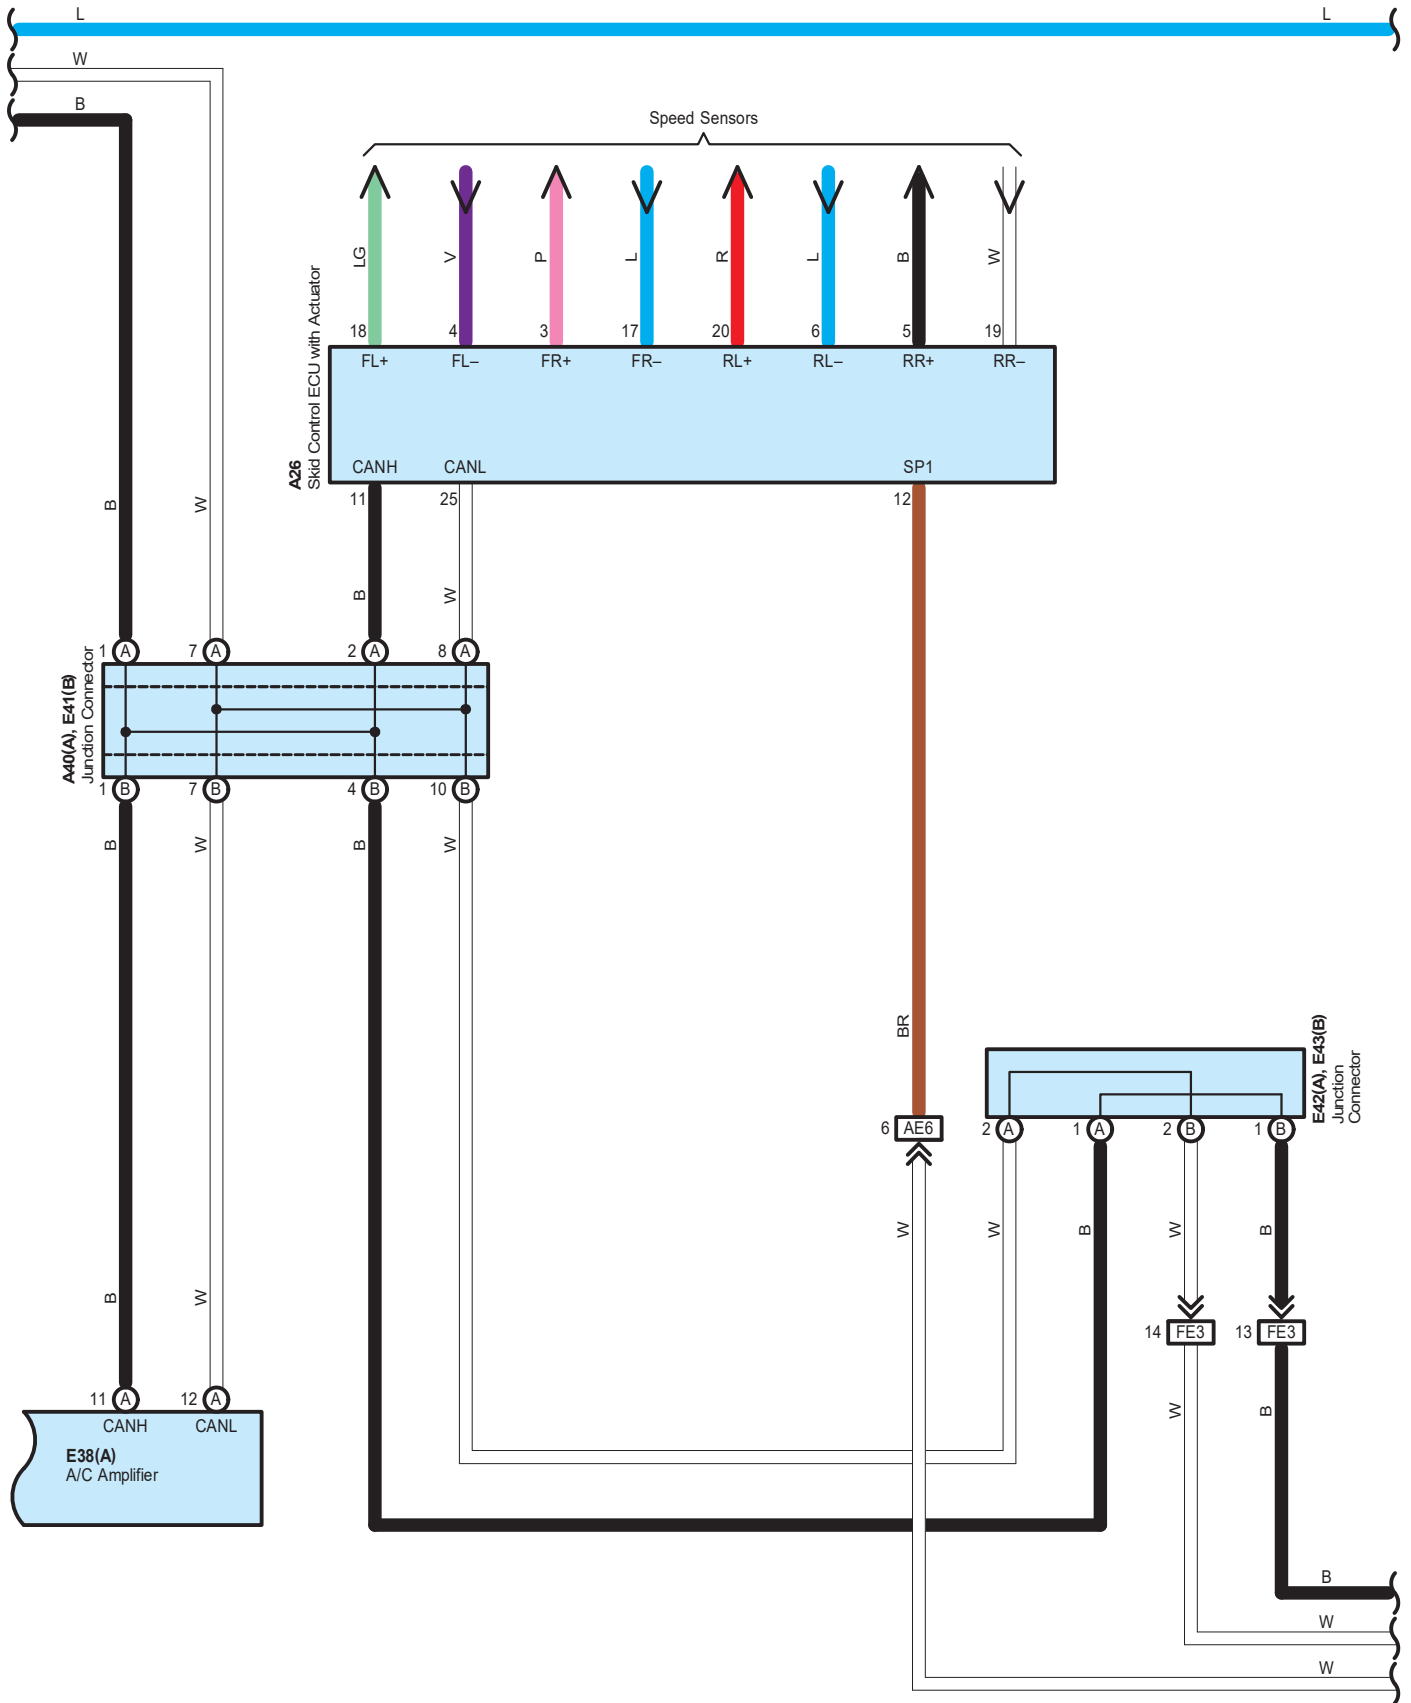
L
L
W
B
Speed Sensors
LG
V
P
L
R
L
B
W
18
4
3
17
20
6
5
19
FL+
FL–
FR+
FR–
RL+
RL–
RR+
RR–
A26
Skid Control ECU with Actuator
CANH
CANL
SP1
11
25
12
B
W
B
W
B
W
1 A
7 A
2 A
8 A
A40(A), E41(B)
Junction Connector
1 B
7 B
4 B
10 B
B
W
B
W
BR
E42(A), E43(B)
Junction Connector
6 AE6
2 A
1 A
2 B
1 B
W
W
B
W
B
14 FE3
13 FE3
W
B
B
W
B
W
11 A
12 A
CANH
CANL
E38(A)
A/C Amplifier
B
W
W